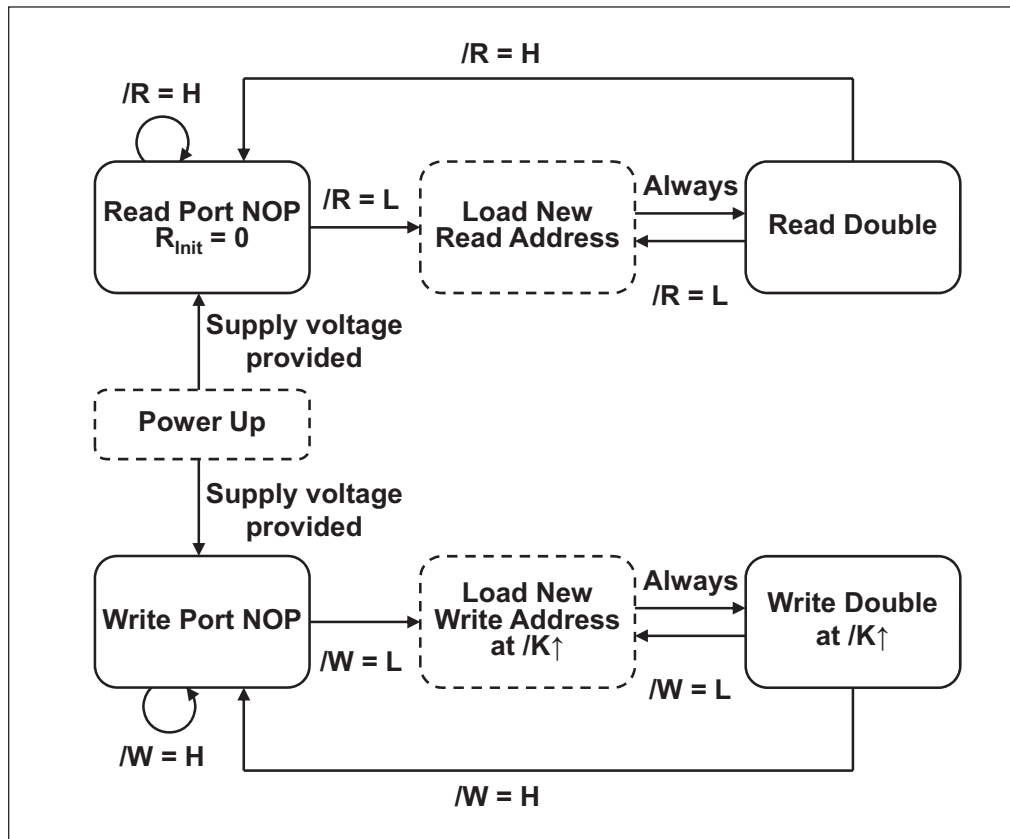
/R = H

/R = H

Read Port NOP
$R_{Init}$ = 0

/R = L

Load New Read Address

Always

/R = L

Read Double

Supply voltage provided

Power Up

Supply voltage provided

Write Port NOP

/W = L

Load New Write Address at /K↑

Always

/W = L

Write Double at /K↑

/W = H

/W = H